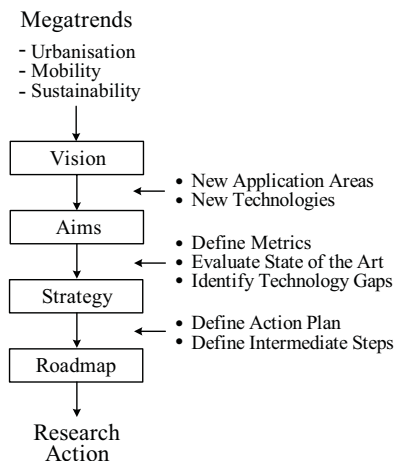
Megatrends

- Urbanisation
- Mobility
- Sustainability

Vision

• New Application Areas
• New Technologies

Aims

• Define Metrics
• Evaluate State of the Art
• Identify Technology Gaps

Strategy

• Define Action Plan
• Define Intermediate Steps

Roadmap

Research Action